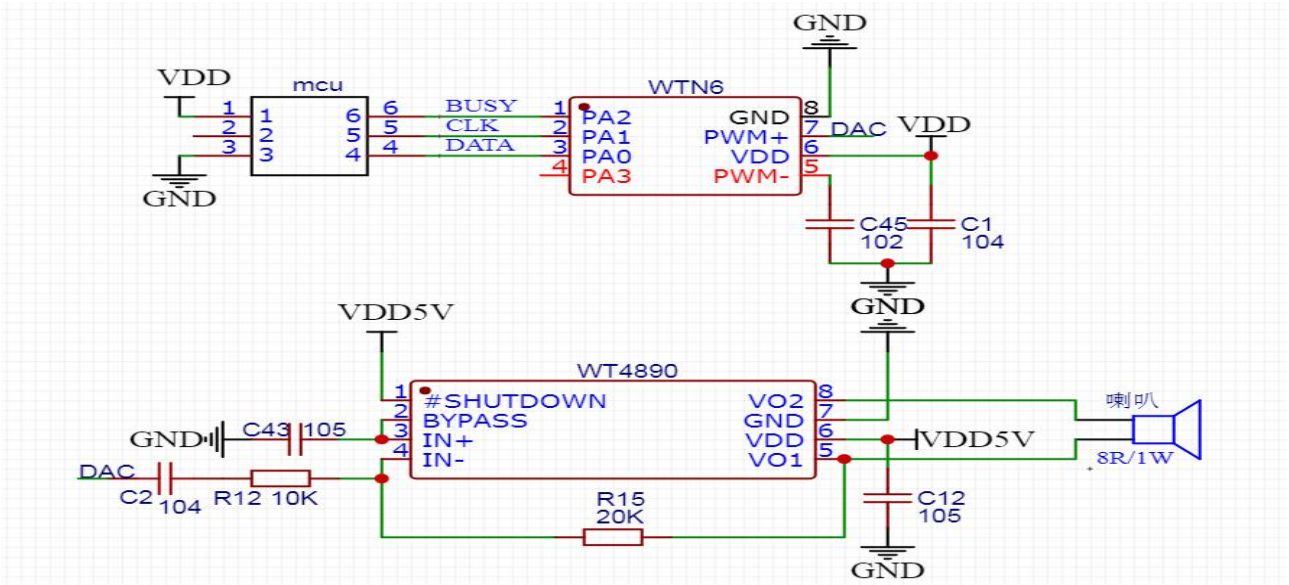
GND

VDD

mcu

1 1 6 6 BUSY 1
2 2 5 5 CLK 2
3 3 4 4 DATA 3

GND

WTN6

PA2 GND 8
PA1 PWM+ 7 DAC
PA0 VDD 6 VDD
4 PA3 PWM- 5

C45 102
C1 104

GND

VDD5V

WT4890

1 #SHUTDOWN VO2 8
2 BYPASS GND 7
3 IN+ VDD 6 VDD5V
4 IN- VO1 5

GND C43 105

DAC

C2 104 R12 10K

R15 20K

C12 105

GND

喇叭

8R/1W